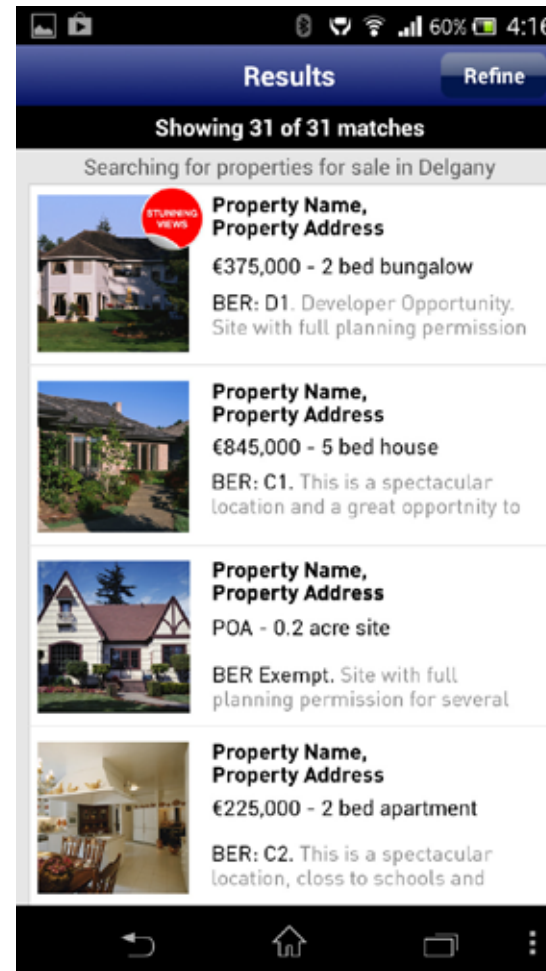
60% 4:16

Results

Refine

Showing 31 of 31 matches

Searching for properties for sale in Delgany

STUNNING VIEWS

Property Name, Property Address

€375,000 - 2 bed bungalow

BER: D1. Developer Opportunity. Site with full planning permission

Property Name, Property Address

€845,000 - 5 bed house

BER: C1. This is a spectacular location and a great opportnity to

Property Name, Property Address

POA - 0.2 acre site

BER Exempt. Site with full planning permission for several

Property Name, Property Address

€225,000 - 2 bed apartment

BER: C2. This is a spectacular location, closs to schools and